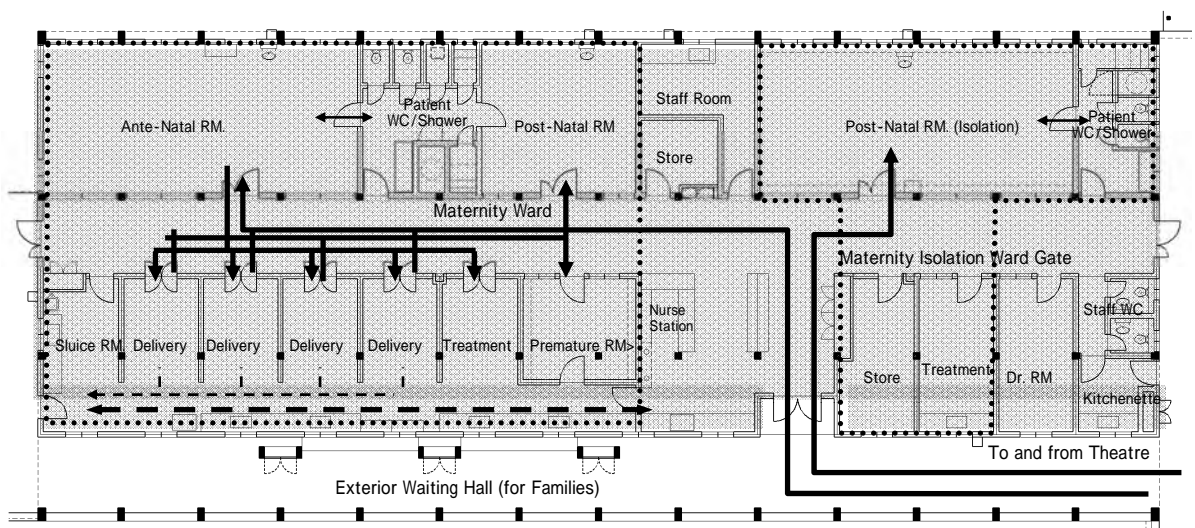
Patient WC/Shower

Ante-Natal RM.

Post-Natal RM

Staff Room

Store

Post-Natal RM. (Isolation)

Patient WC/Shower

Maternity Ward

Maternity Isolation Ward Gate

Sluice RM.

Delivery

Delivery

Delivery

Delivery

Treatment

Premature RM

Nurse Station

Store

Treatment

Dr. RM

Staff WC

Kitchenette

To and from Theatre

Exterior Waiting Hall (for Families)